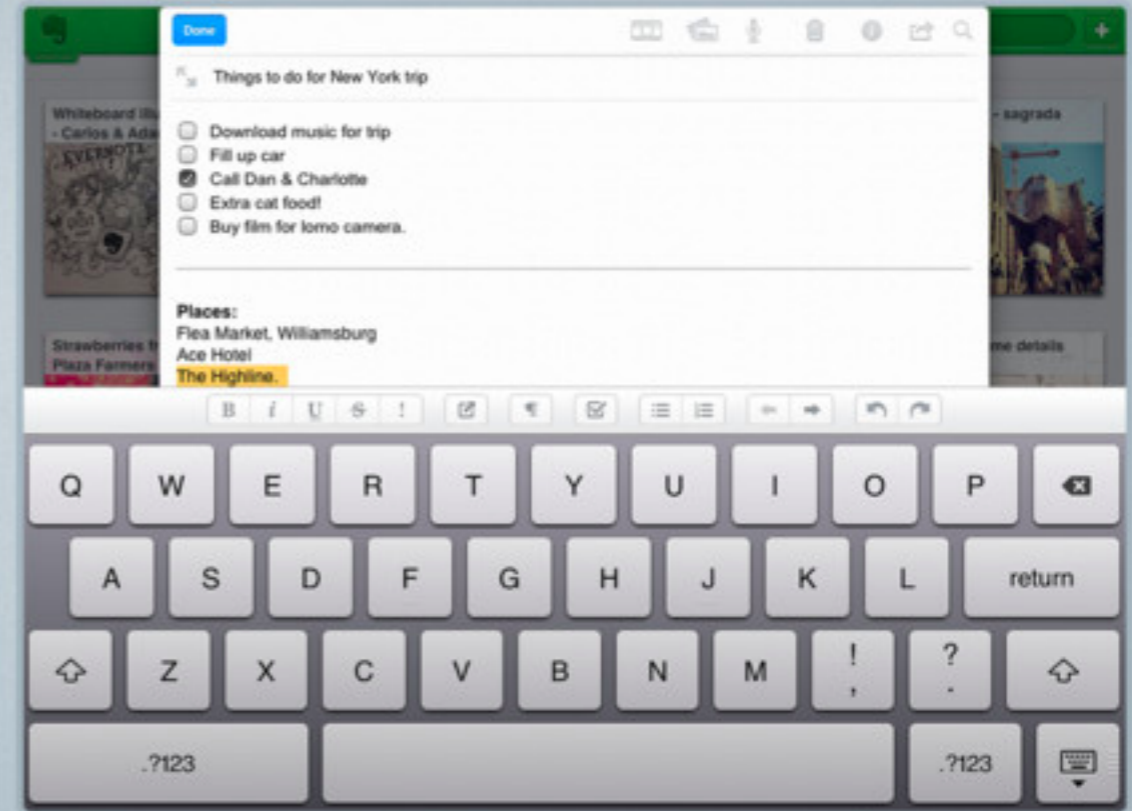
Done

+

Whiteboard ill
- Carlos & Ada

EVERNOTE

- sagrada

Strawberries fr
Plaza Farmers

me details

Things to do for New York trip

Download music for trip
Fill up car
Call Dan & Charlotte
Extra cat food!
Buy film for lomo camera.

Places:
Flea Market, Williamsburg
Ace Hotel
The Highline.

B i U S !

¶

Q W E R T Y U I O P
A S D F G H J K L return
Z X C V B N M ! , ? .
.?123 .?123